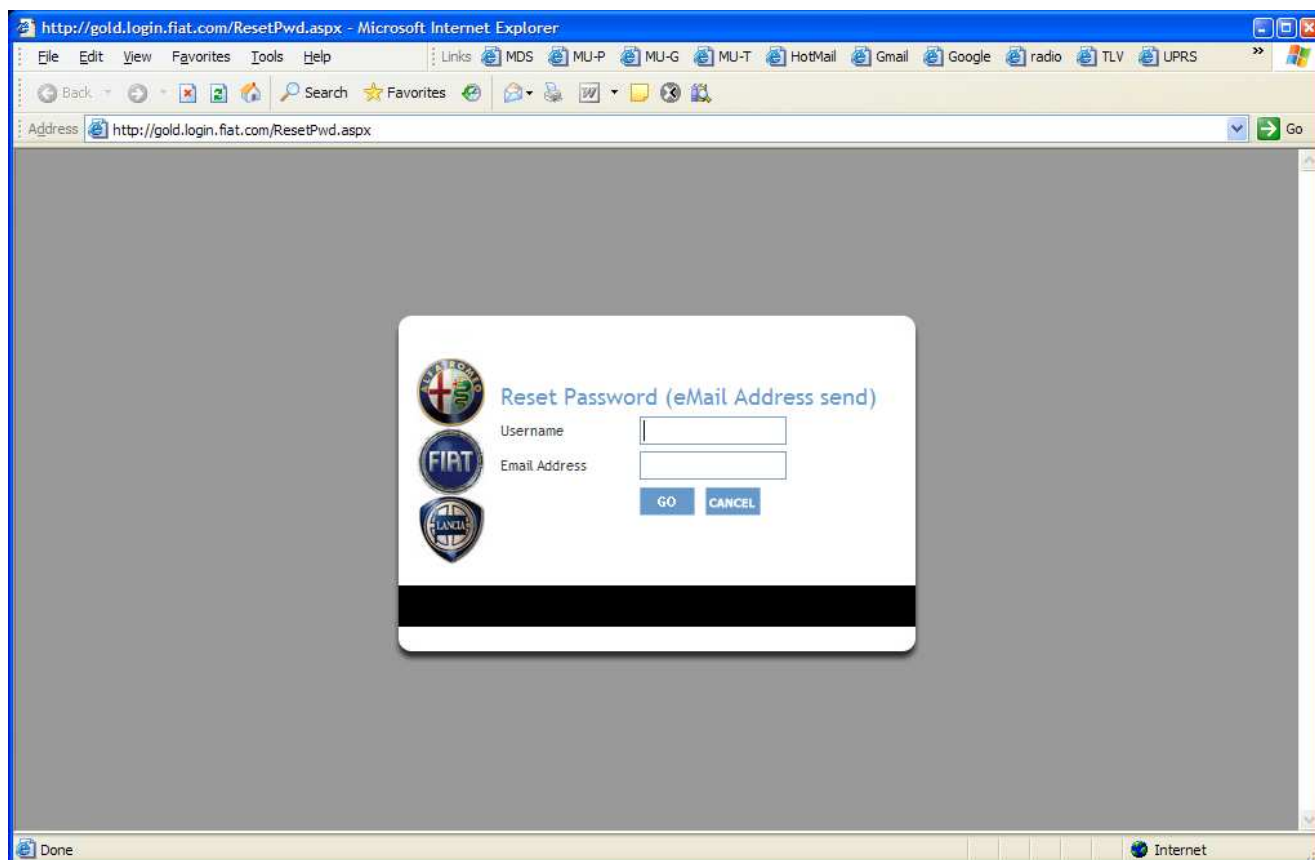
http://gold.login.fiat.com/ResetPwd.aspx - Microsoft Internet Explorer

File Edit View Favorites Tools Help

Links MDS MU-P MU-G MU-T HotMail Gmail Google radio TLV UPRS

Back Search Favorites

Address http://gold.login.fiat.com/ResetPwd.aspx

Go

ALFA ROMEO

FIAT

LANCIA

Reset Password (eMail Address send)

Username

Email Address

GO CANCEL

Done

Internet